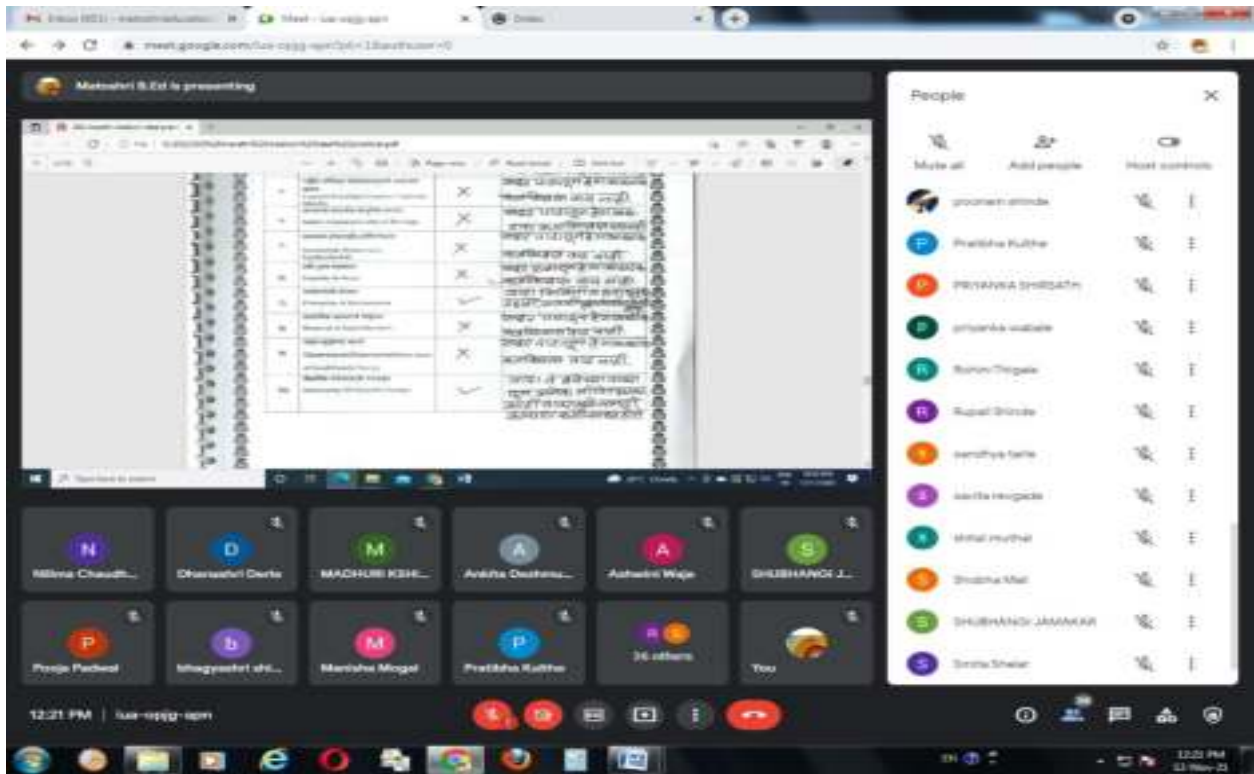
Inbox (651) - matoshrieducation
Meet - lua-oqjg-apm
Drive

meet.google.com/lua-oqjg-apm?pli=1&authuser=0

Matoshri B.Ed is presenting

People

Mute all
Add people
Host controls

poonam shinde
Pratibha Kulthe
PRIYANKA SHIRSATH
priyanka wabale
Rohini Thigale
Rupali Shinde
sandhya karle
savita Hingade
shital muthal
Shobha Mali
SHUBHANGI JAMAKAR
Smita Shelar

N
Nilima Chaudh...
D
Dhanashri Darte
M
MADHURI KSHI...
A
Ankita Deshmu...
A
Ashwini Waje
S
SHUBHANGI J...

P
Pooja Padwal
b
bhagyashri shi...
M
Manisha Mogal
P
Pratibha Kulthe
26 others
You

12:21 PM | lua-oqjg-apm

12:21 PM